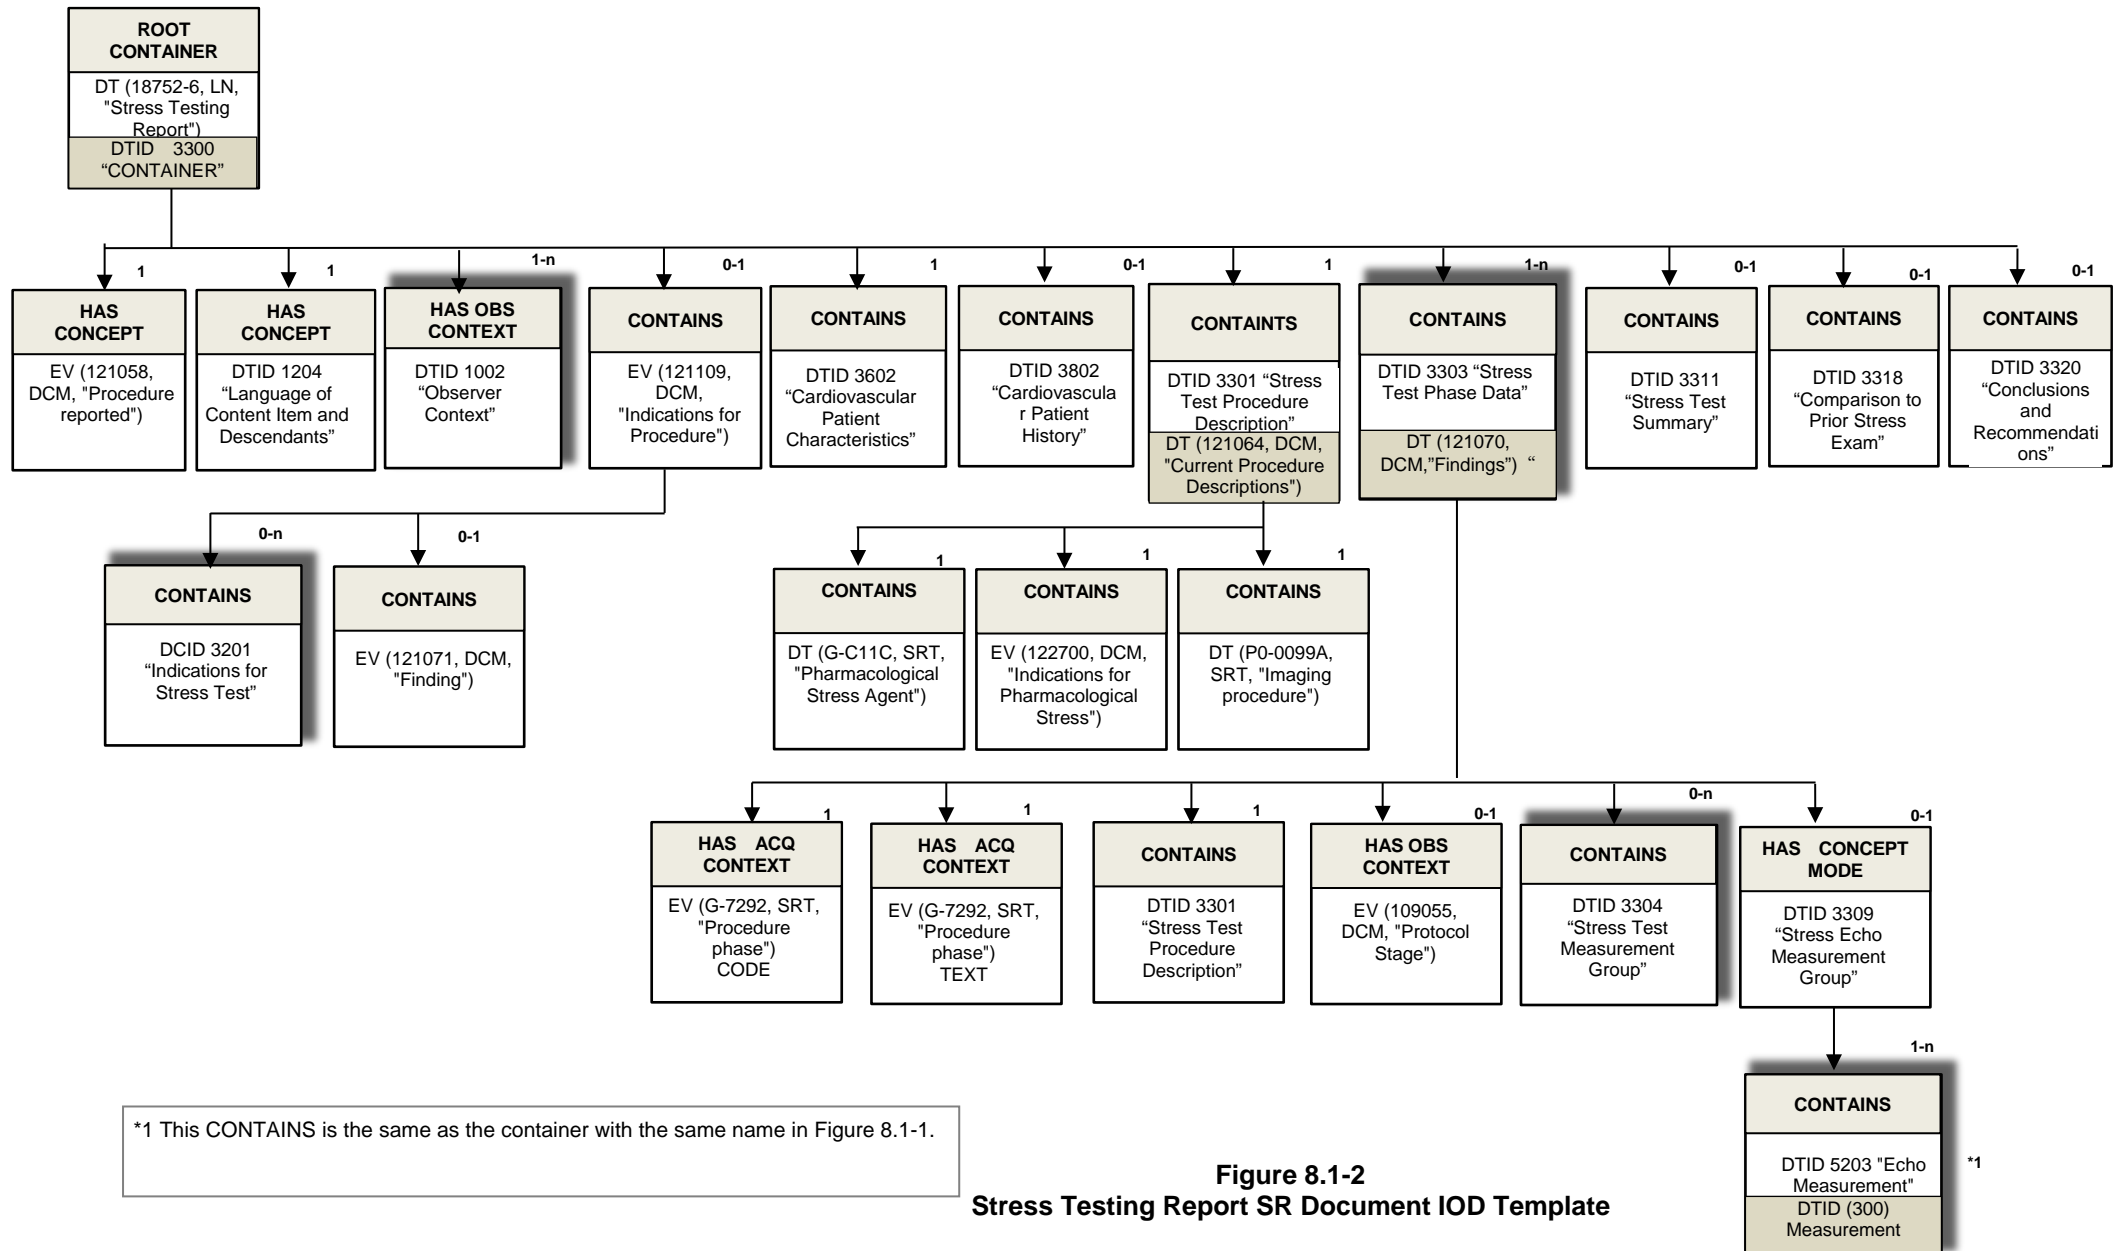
ROOT CONTAINER
DT (18752-6, LN, "Stress Testing Report")
DTID 3300 “CONTAINER”

1
HAS CONCEPT
EV (121058, DCM, "Procedure reported")

1
HAS CONCEPT
DTID 1204 “Language of Content Item and Descendants”

1-n
HAS OBS CONTEXT
DTID 1002 “Observer Context”

0-1
CONTAINS
EV (121109, DCM, "Indications for Procedure")

1
CONTAINS
DTID 3602 “Cardiovascular Patient Characteristics”

0-1
CONTAINS
DTID 3802 “Cardiovascular Patient History”

1
CONTAINTS
DTID 3301 “Stress Test Procedure Description”
DT (121064, DCM, "Current Procedure Descriptions")

1-n
CONTAINS
DTID 3303 “Stress Test Phase Data”
DT (121070, DCM,"Findings") “

0-1
CONTAINS
DTID 3311 “Stress Test Summary”

0-1
CONTAINS
DTID 3318 “Comparison to Prior Stress Exam”

0-1
CONTAINS
DTID 3320 “Conclusions and Recommendations”

0-n
CONTAINS
DCID 3201 “Indications for Stress Test”

0-1
CONTAINS
EV (121071, DCM, "Finding")

1
CONTAINS
DT (G-C11C, SRT, "Pharmacological Stress Agent")

1
CONTAINS
EV (122700, DCM, "Indications for Pharmacological Stress")

1
CONTAINS
DT (P0-0099A, SRT, "Imaging procedure")

1
HAS ACQ CONTEXT
EV (G-7292, SRT, "Procedure phase") CODE

1
HAS ACQ CONTEXT
EV (G-7292, SRT, "Procedure phase") TEXT

1
CONTAINS
DTID 3301 “Stress Test Procedure Description”

0-1
HAS OBS CONTEXT
EV (109055, DCM, "Protocol Stage")

0-n
CONTAINS
DTID 3304 “Stress Test Measurement Group”

0-1
HAS CONCEPT MODE
DTID 3309 “Stress Echo Measurement Group”

1-n
CONTAINS
DTID 5203 "Echo Measurement"
DTID (300) Measurement
*1

*1 This CONTAINS is the same as the container with the same name in Figure 8.1-1.

Figure 8.1-2
Stress Testing Report SR Document IOD Template